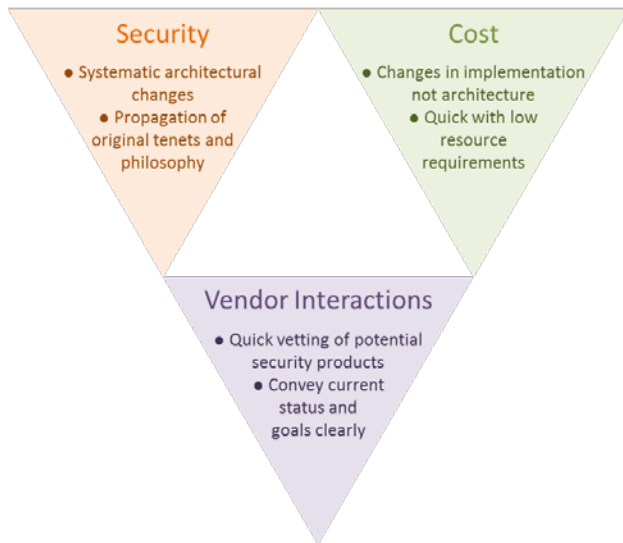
Security

• Systematic architectural changes
• Propagation of original tenets and philosophy

Cost

• Changes in implementation not architecture
• Quick with low resource requirements

Vendor Interactions

• Quick vetting of potential security products
• Convey current status and goals clearly